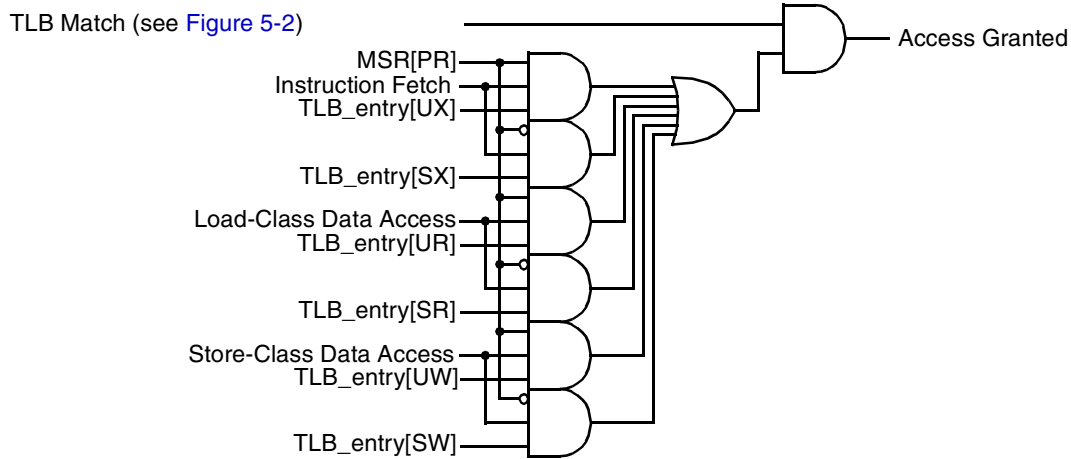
TLB Match (see Figure 5-2)

Access Granted

MSR[PR]

Instruction Fetch

TLB_entry[UX]

TLB_entry[SX]

Load-Class Data Access

TLB_entry[UR]

TLB_entry[SR]

Store-Class Data Access

TLB_entry[UW]

TLB_entry[SW]